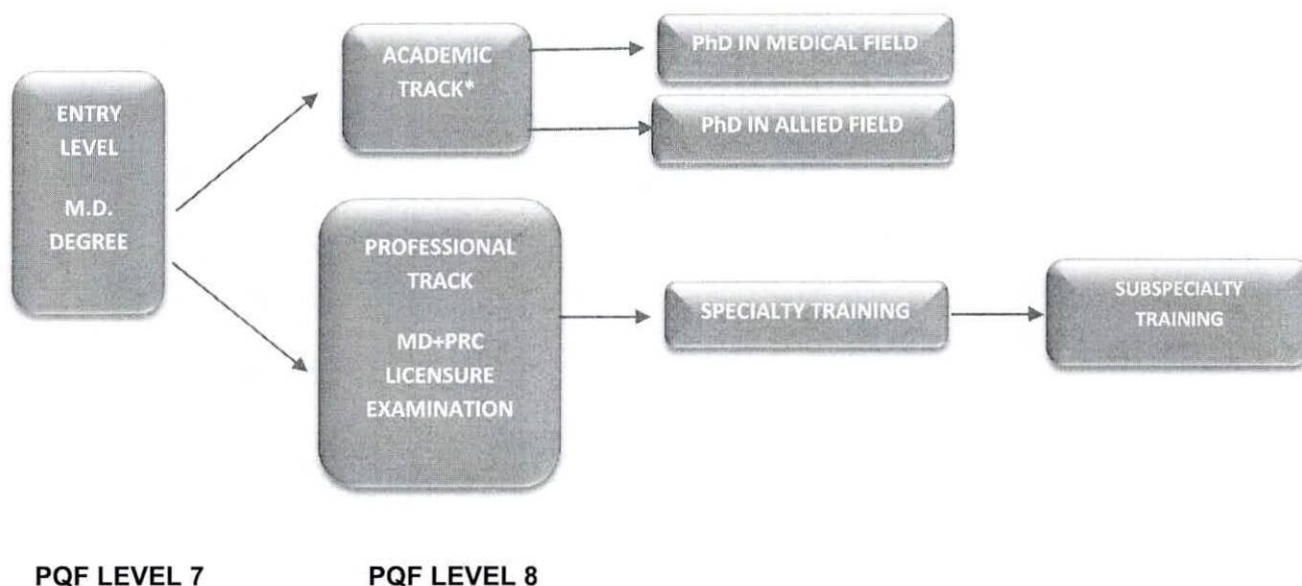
ENTRY LEVEL

M.D. DEGREE

ACADEMIC TRACK*

PhD IN MEDICAL FIELD

PhD IN ALLIED FIELD

PROFESSIONAL TRACK

MD+PRC LICENSURE EXAMINATION

SPECIALTY TRAINING

SUBSPECIALTY TRAINING

PQF LEVEL 7

PQF LEVEL 8